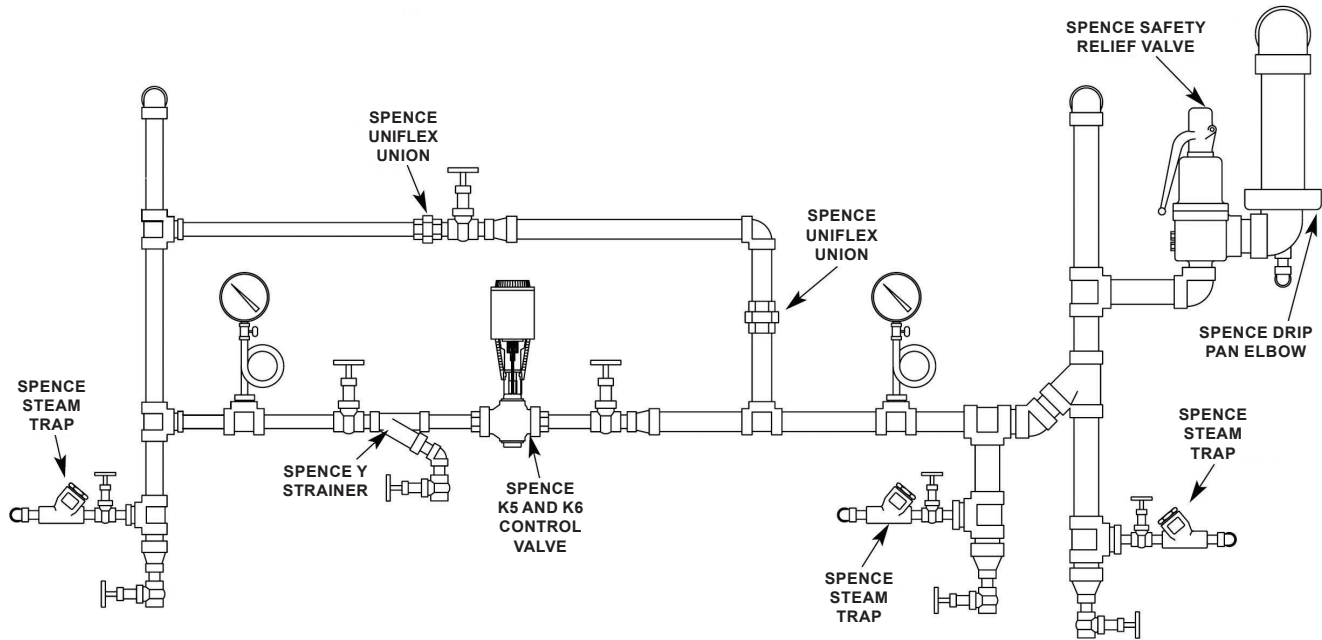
SPENCE SAFETY RELIEF VALVE

SPENCE UNIFLEX UNION

SPENCE UNIFLEX UNION

SPENCE DRIP PAN ELBOW

SPENCE STEAM TRAP

SPENCE STEAM TRAP

SPENCE Y STRAINER

SPENCE K5 AND K6 CONTROL VALVE

SPENCE STEAM TRAP

SPENCE STEAM TRAP